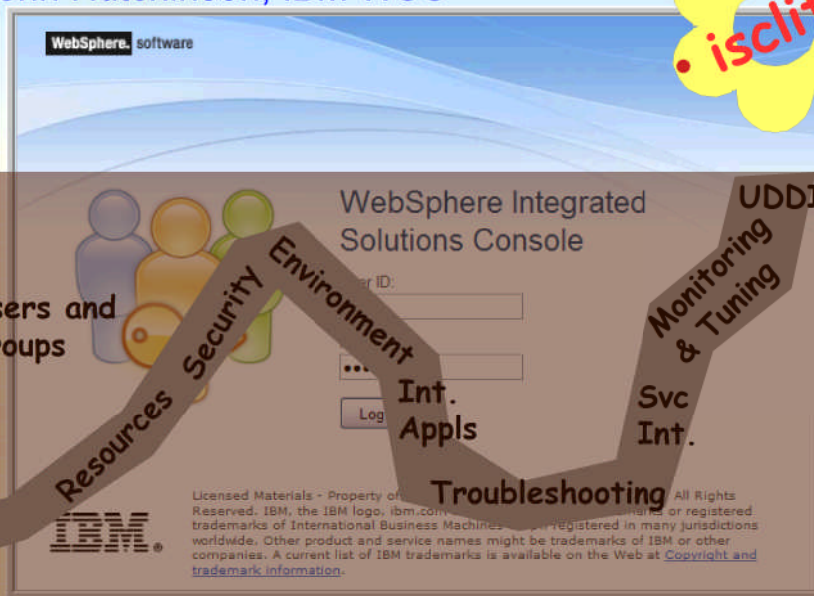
WebSphere software

• iscli

WebSphere Integrated Solutions Console

UDDI

r ID:

sers and oups

Security

Environment

Monitoring & Tuning

Log

Int. Appls

Svc Int.

Resources

Troubleshooting

Licensed Materials - Property of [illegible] All Rights Reserved. IBM, the IBM logo, ibm.com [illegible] marks or registered trademarks of International Business Machines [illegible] registered in many jurisdictions worldwide. Other product and service names might be trademarks of IBM or other companies. A current list of IBM trademarks is available on the Web at Copyright and trademark information.

IBM.